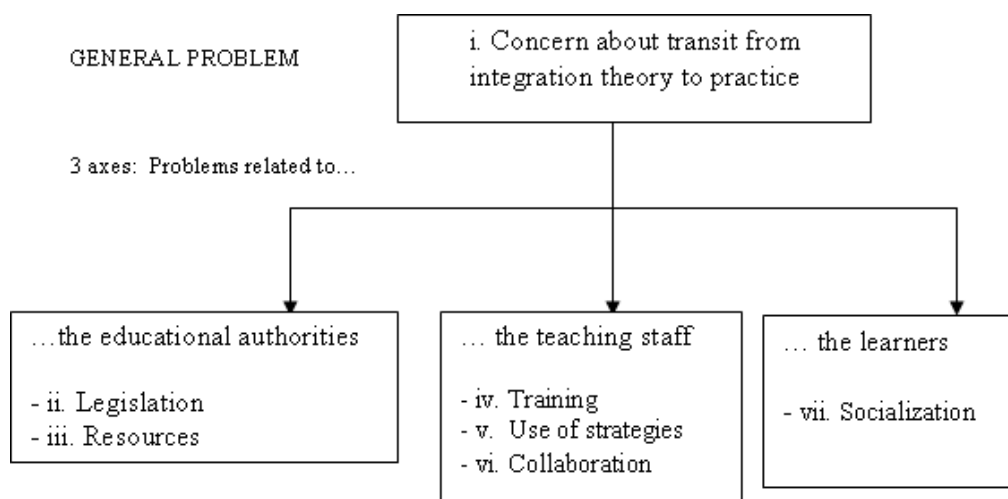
GENERAL PROBLEM

i. Concern about transit from integration theory to practice

3 axes: Problems related to…

…the educational authorities

- ii. Legislation
- iii. Resources

… the teaching staff

- iv. Training
- v. Use of strategies
- vi. Collaboration

… the learners

- vii. Socialization